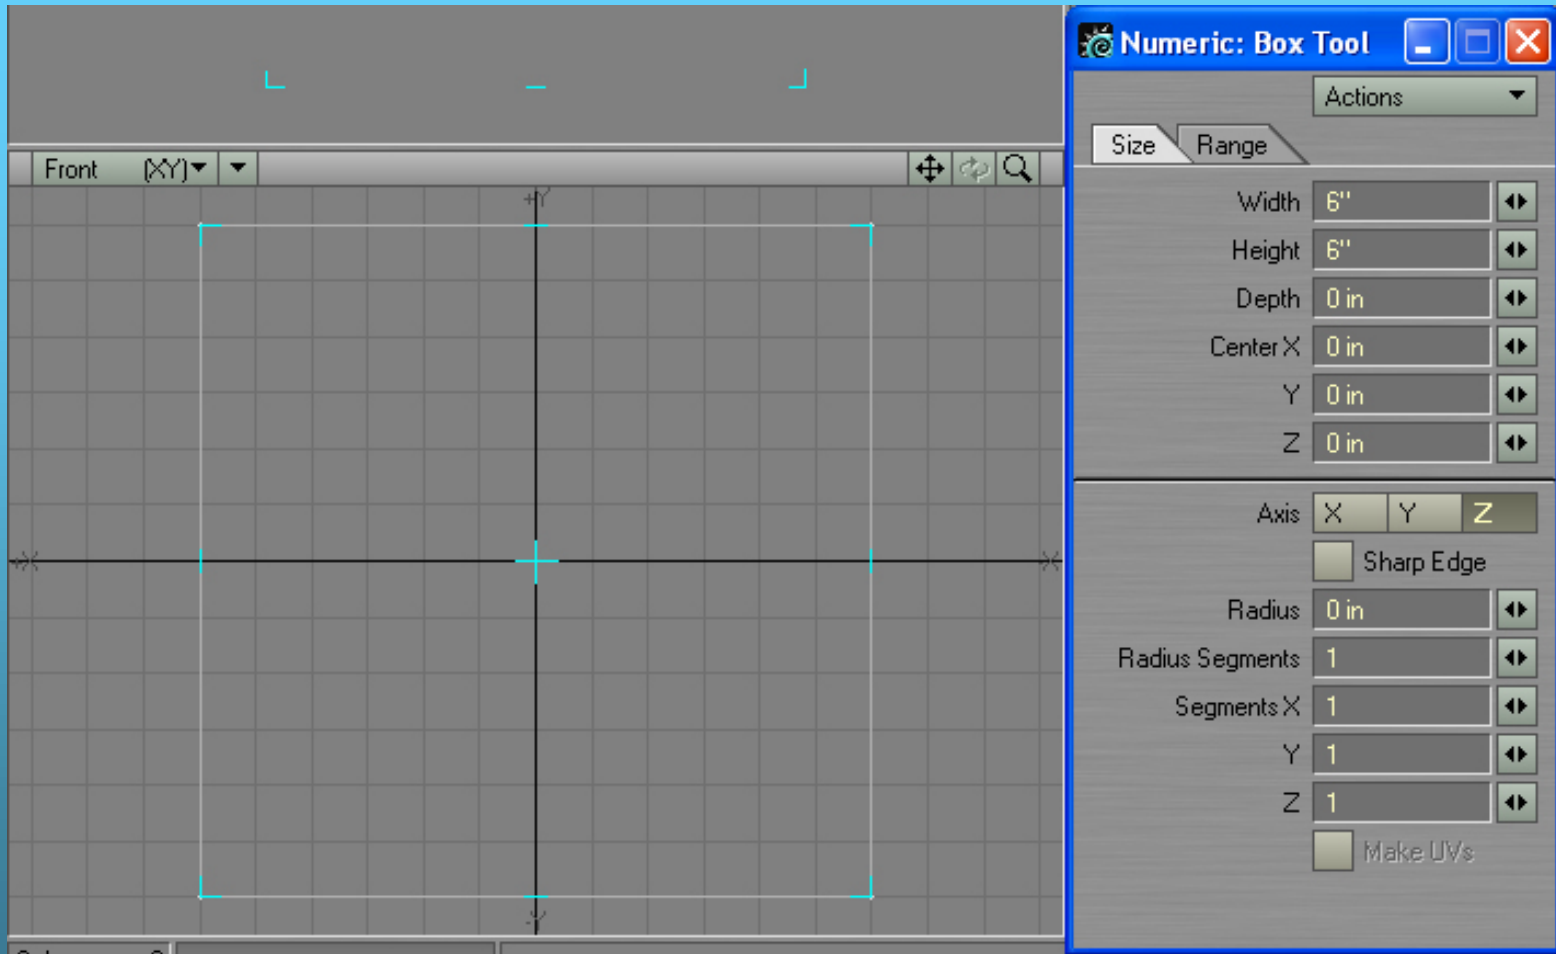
Front (XY)

+Y

Numeric: Box Tool

Actions

Size Range

Width 6"

Height 6"

Depth 0 in

Center X 0 in

Y 0 in

Z 0 in

Axis X Y Z

Sharp Edge

Radius 0 in

Radius Segments 1

Segments X 1

Y 1

Z 1

Make UVs